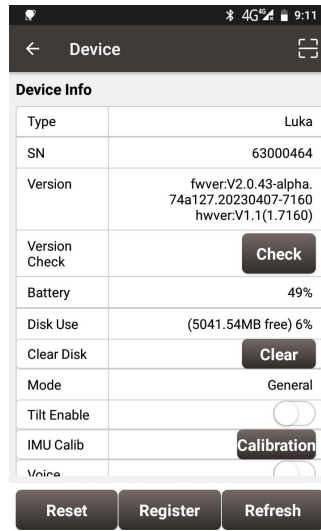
4G 9:11

← Device

Device Info

| Type | Luka |
|---|---|
| SN | 63000464 |
| Version | fwver:V2.0.43-alpha.74a127.20230407-7160 hwver:V1.1(1.7160) |
| Version Check | Check |
| Battery | 49% |
| Disk Use | (5041.54MB free) 6% |
| Clear Disk | Clear |
| Mode | General |
| Tilt Enable | |
| IMU Calib | Calibration |
| Voice | |

Reset Register Refresh